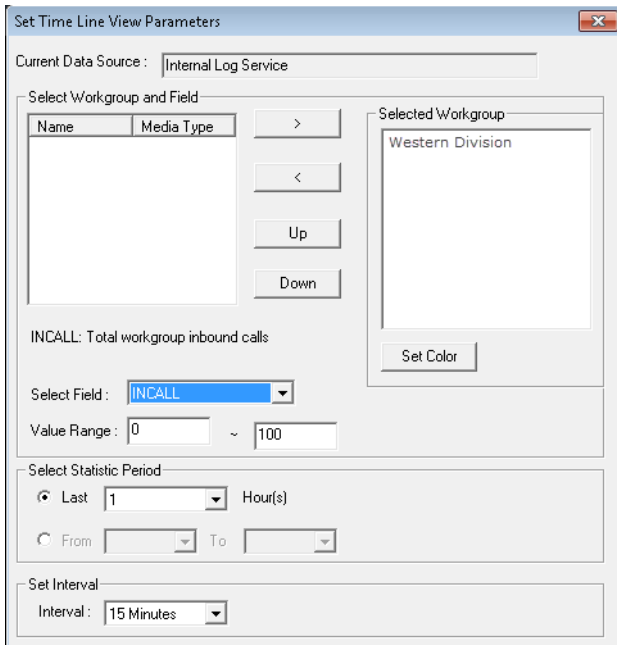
Set Time Line View Parameters

Current Data Source : Internal Log Service

Select Workgroup and Field

| Name | Media Type |
|---|---|

>

<

Up

Down

Selected Workgroup

Western Division

INCALL: Total workgroup inbound calls

Set Color

Select Field : INCALL

Value Range : 0 ~ 100

Select Statistic Period

Last 1 Hour(s)

From To

Set Interval

Interval : 15 Minutes